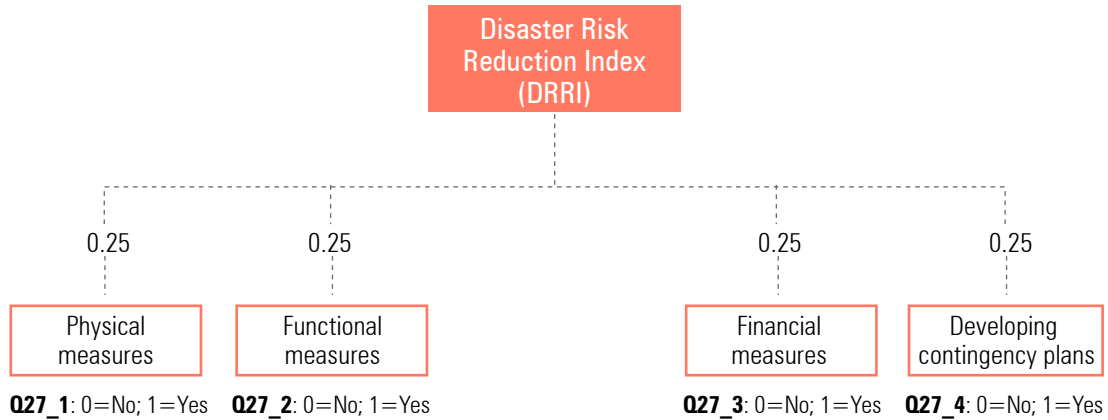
Disaster Risk Reduction Index (DRRI)

0.25

0.25

0.25

0.25

Physical measures

Functional measures

Financial measures

Developing contingency plans

**Q27_1**: 0=No; 1=Yes

**Q27_2**: 0=No; 1=Yes

**Q27_3**: 0=No; 1=Yes

**Q27_4**: 0=No; 1=Yes